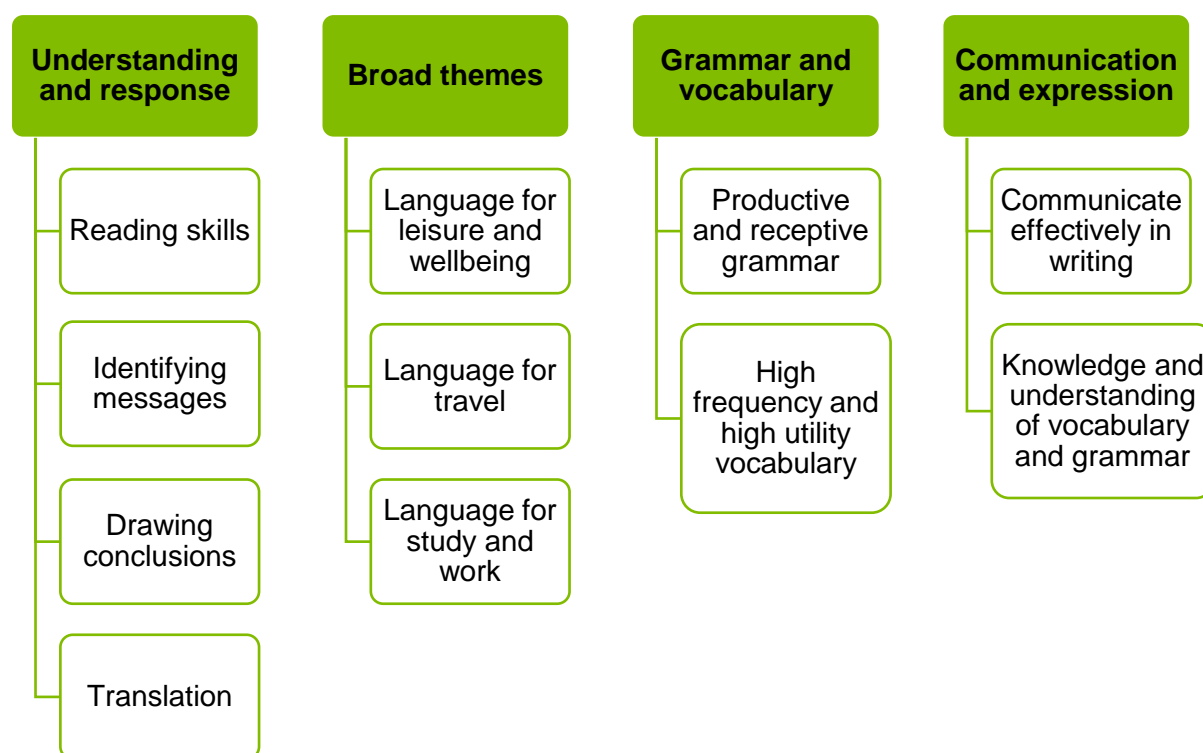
Understanding and response

Reading skills

Identifying messages

Drawing conclusions

Translation

Broad themes

Language for leisure and wellbeing

Language for travel

Language for study and work

Grammar and vocabulary

Productive and receptive grammar

High frequency and high utility vocabulary

Communication and expression

Communicate effectively in writing

Knowledge and understanding of vocabulary and grammar